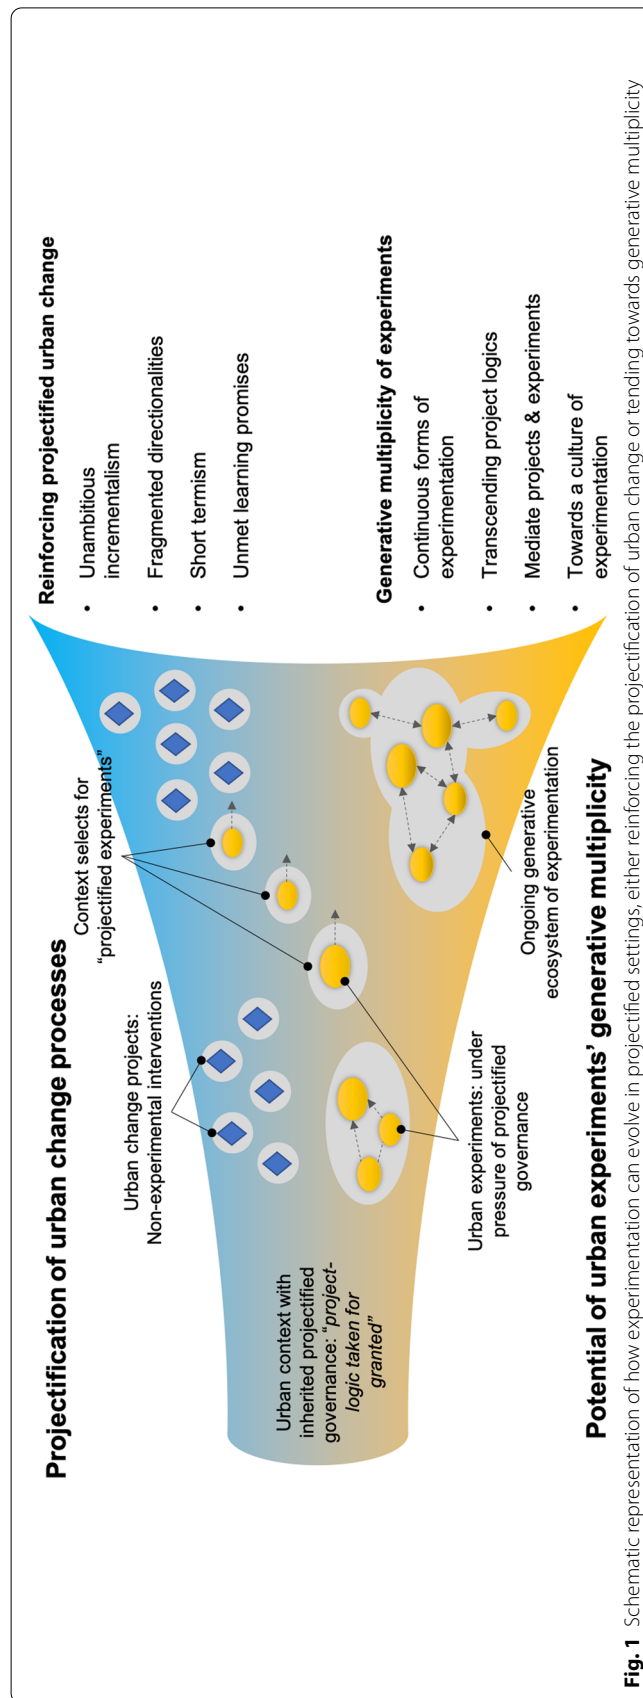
Projectification of urban change processes

Urban context with inherited projectified governance: "project-logic taken for granted"

Urban change projects: Non-experimental interventions

Context selects for "projectified experiments"

Urban experiments: under pressure of projectified governance

Ongoing generative ecosystem of experimentation

Potential of urban experiments' generative multiplicity

Reinforcing projectified urban change
• Unambitious incrementalism
• Fragmented directionalities
• Short termism
• Unmet learning promises

Generative multiplicity of experiments
• Continuous forms of experimentation
• Transcending project logics
• Mediate projects & experiments
• Towards a culture of experimentation

Fig. 1 Schematic representation of how experimentation can evolve in projectified settings, either reinforcing the projectification of urban change or tending towards generative multiplicity